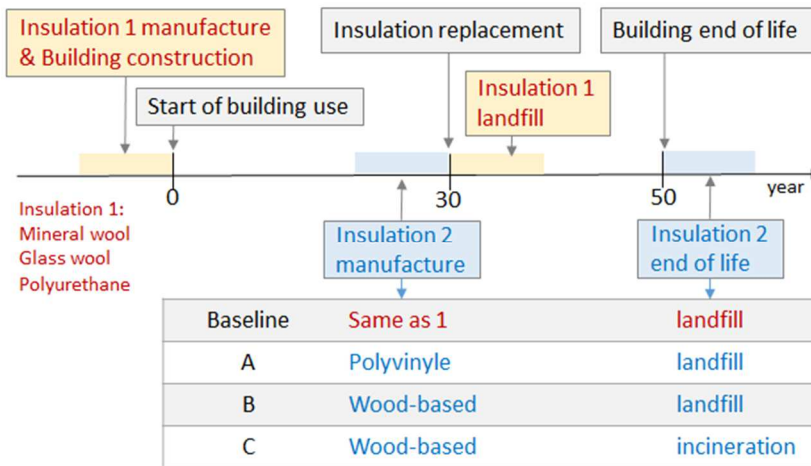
Insulation 1 manufacture & Building construction

Insulation replacement

Building end of life

Start of building use

Insulation 1 landfill

0

30

50

year

Insulation 1:
Mineral wool
Glass wool
Polyurethane

Insulation 2 manufacture

Insulation 2 end of life

| Baseline | Same as 1 | landfill |
|---|---|---|
| A | Polyvinyle | landfill |
| B | Wood-based | landfill |
| C | Wood-based | incineration |